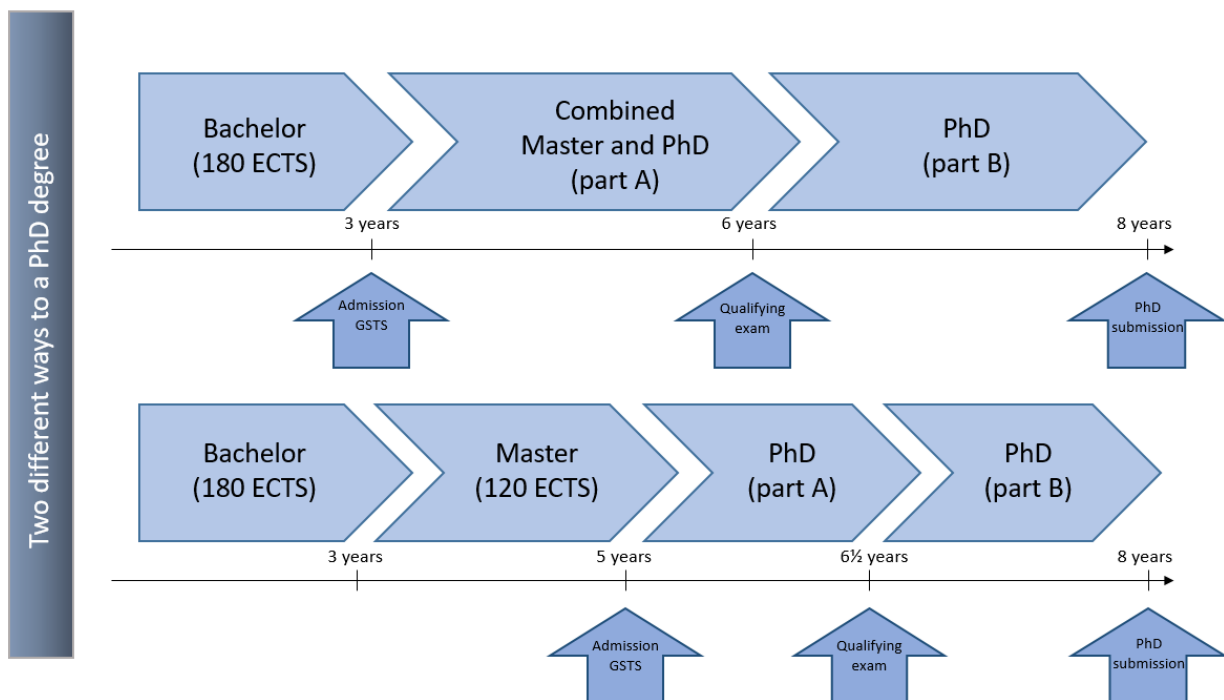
Two different ways to a PhD degree

Bachelor (180 ECTS)

Combined Master and PhD (part A)

PhD (part B)

3 years

6 years

8 years

Admission GSTS

Qualifying exam

PhD submission

Bachelor (180 ECTS)

Master (120 ECTS)

PhD (part A)

PhD (part B)

3 years

5 years

6½ years

8 years

Admission GSTS

Qualifying exam

PhD submission